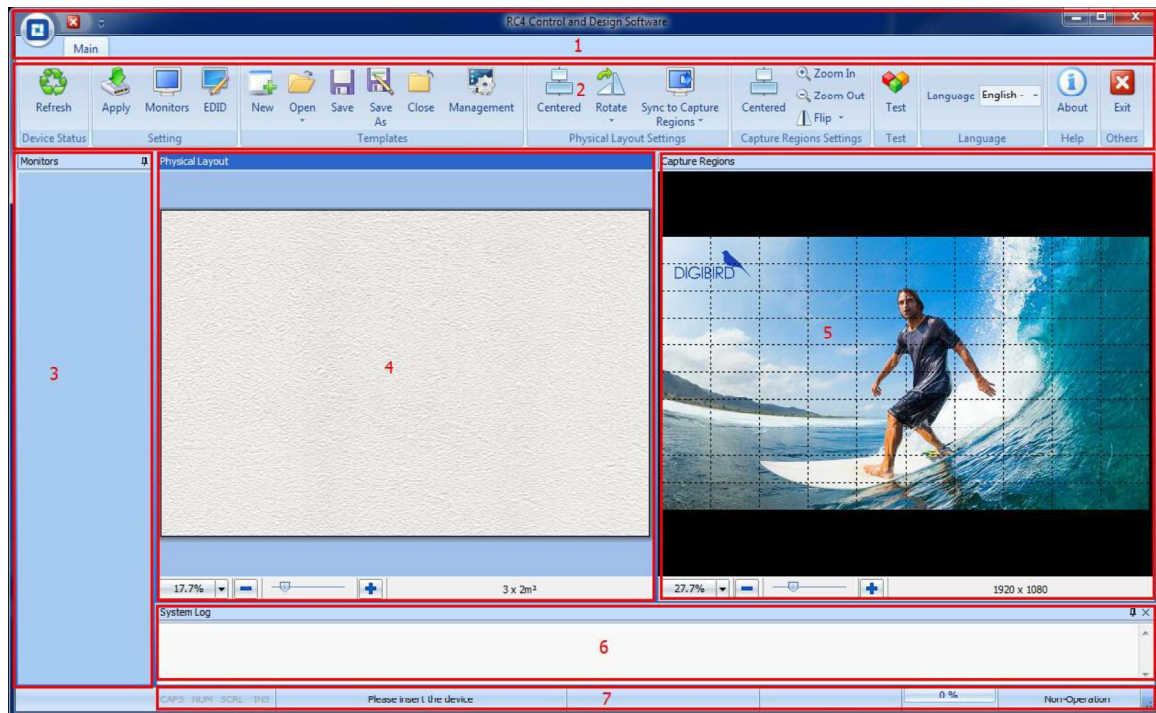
RC4 Control and Design Software

Main

1

Refresh
Device Status

Apply Monitors EDID
Setting

New Open Save Save As Close Management
Templates

Centered Rotate Sync to Capture Regions
Physical Layout Settings

2

Centered Zoom In Zoom Out Flip
Capture Regions Settings

Test
Test

Language English -
Language

About
Help

Exit
Others

Monitors

3

Physical Layout

4

17.7%

3 x 2m²

Capture Regions

DIGIBIRD

5

27.7%

1920 x 1080

System Log

6

CAPS NUM SCRL INS

Please insert the device

7

0 %

Non-Operation